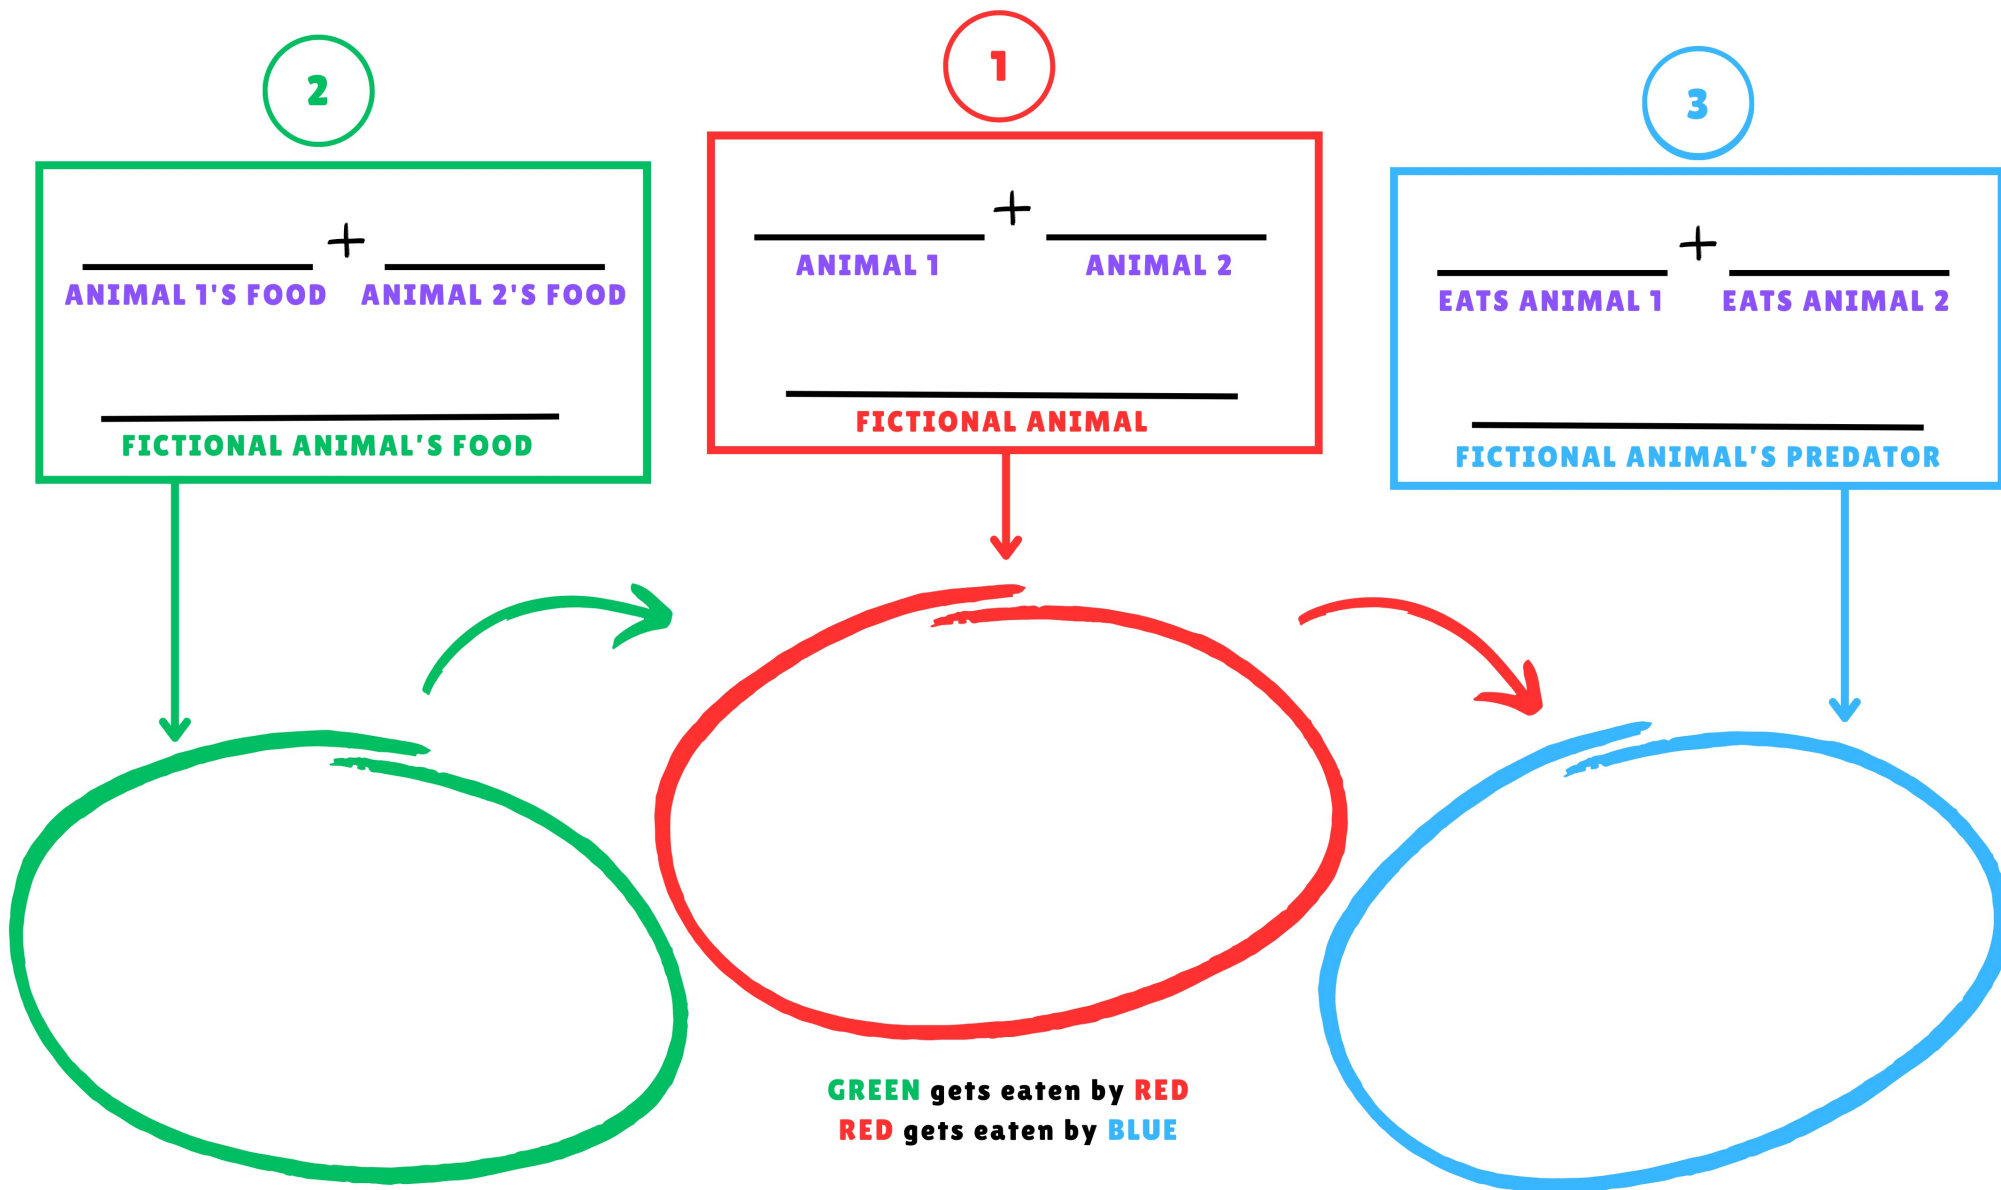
2

_______ + _______
ANIMAL 1'S FOOD ANIMAL 2'S FOOD

_______
FICTIONAL ANIMAL'S FOOD

1

_______ + _______
ANIMAL 1 ANIMAL 2

_______
FICTIONAL ANIMAL

3

_______ + _______
EATS ANIMAL 1 EATS ANIMAL 2

_______
FICTIONAL ANIMAL'S PREDATOR

GREEN gets eaten by RED
RED gets eaten by BLUE